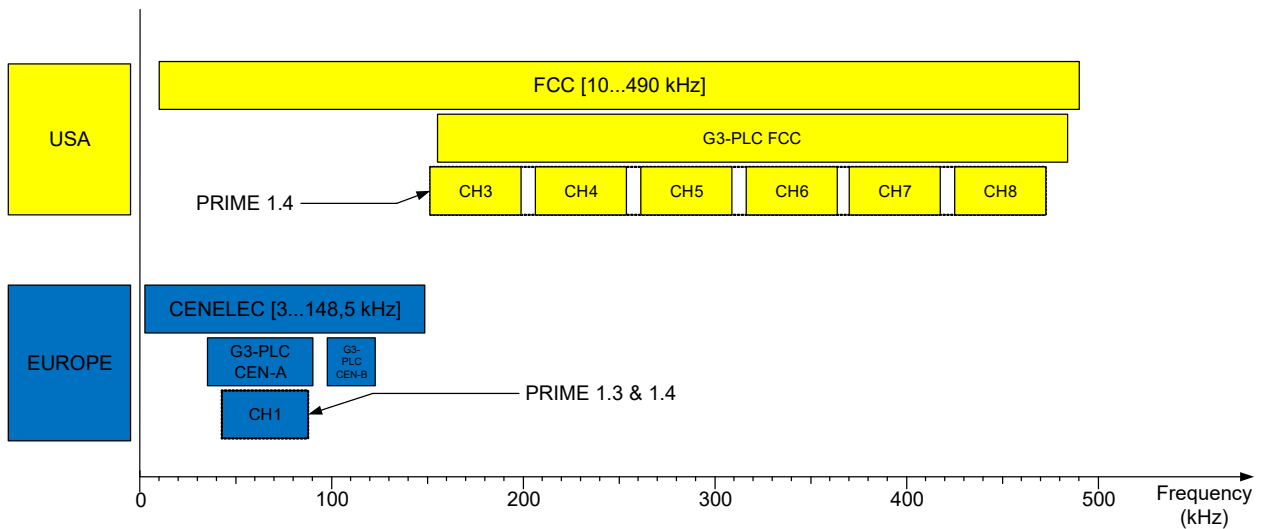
USA

FCC [10...490 kHz]

G3-PLC FCC

PRIME 1.4

CH3

CH4

CH5

CH6

CH7

CH8

EUROPE

CENELEC [3...148,5 kHz]

G3-PLC CEN-A

G3-PLC CEN-B

PRIME 1.3 & 1.4

CH1

0

100

200

300

400

500

Frequency (kHz)